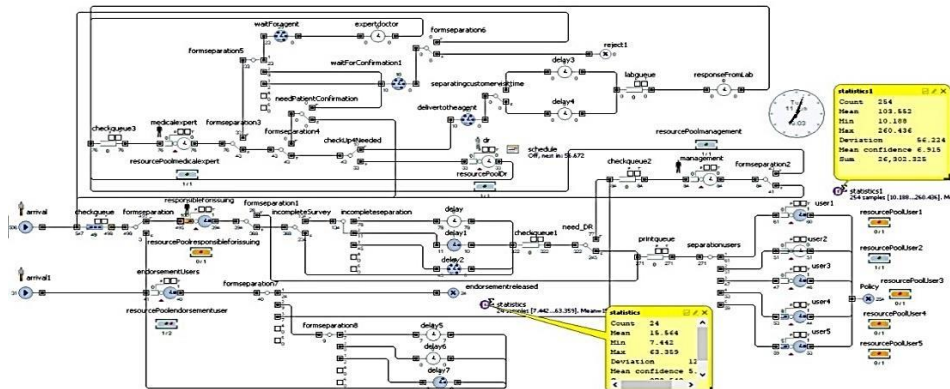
waitForagent
expertdoctor
formseparation6
reject1
formseparation5
waitForConfirmation1
delay3
labqueue
responseFromLab
separatingcustomervisittime
needPatientConfirmation
delay4
delivertotheagent
checkqueue3
medicalexpert
formseparation3
formseparation4
checkUpIfNeeded
dr
schedule
Off, next in: 56.672
resourcePoolmedicalexpert
resourcePoolDr
resourcePoolmanagement
checkqueue2
management
formseparation2
statistics1
Count 254
Mean 103.552
Min 10.188
Max 260.436
Deviation 56.224
Mean confidence 6.915
Sum 26,302.325
statistics1
254 samples [10.188...260.436], M
arrival
checkqueue
formseparation
responsibleforissuing
formseparation1
incompleteSurvey
incompleteseparation
delay
delay1
delay2
checkqueue1
need_DR
printqueue
separationusers
user1
user2
user3
user4
user5
resourcePoolUser1
resourcePoolUser2
resourcePoolUser3
resourcePoolUser4
resourcePoolUser5
Policy
resourcePoolresponsibleforissuing
arrival1
endorsementUsers
formseparation7
endorsementreleased
resourcePoolendorsementuser
statistics
24 samples [7.442...63.359], Mean=
formseparation8
delay5
delay6
delay7
statistics
Count 24
Mean 15.564
Min 7.442
Max 63.359
Deviation 12
Mean confidence 5.